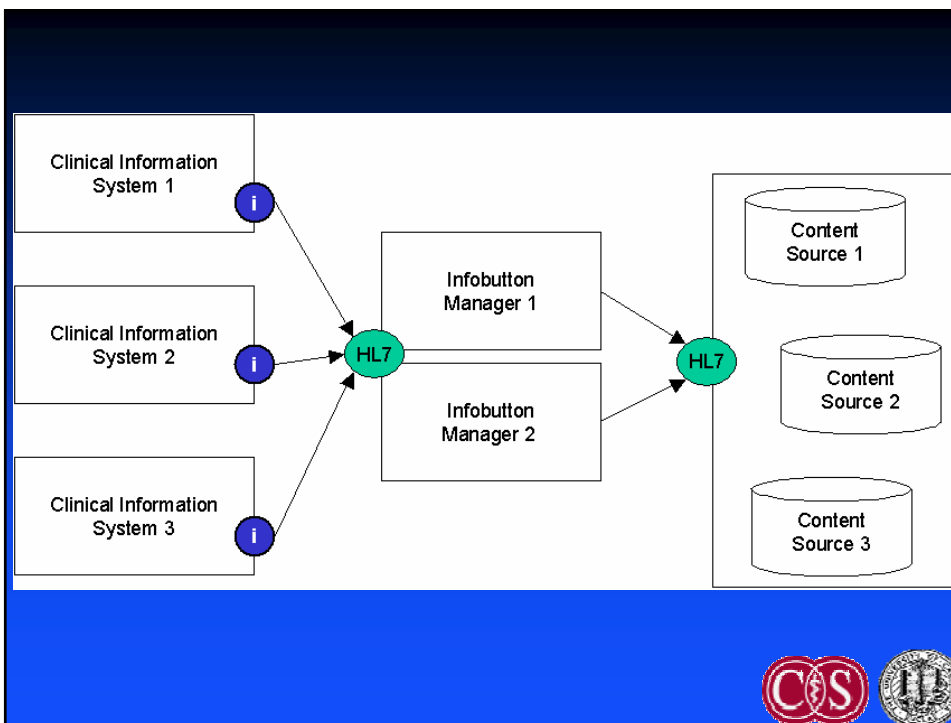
Clinical Information System 1

i

Clinical Information System 2

i

Clinical Information System 3

i

HL7

Infobutton Manager 1

Infobutton Manager 2

HL7

Content Source 1

Content Source 2

Content Source 3

CIS